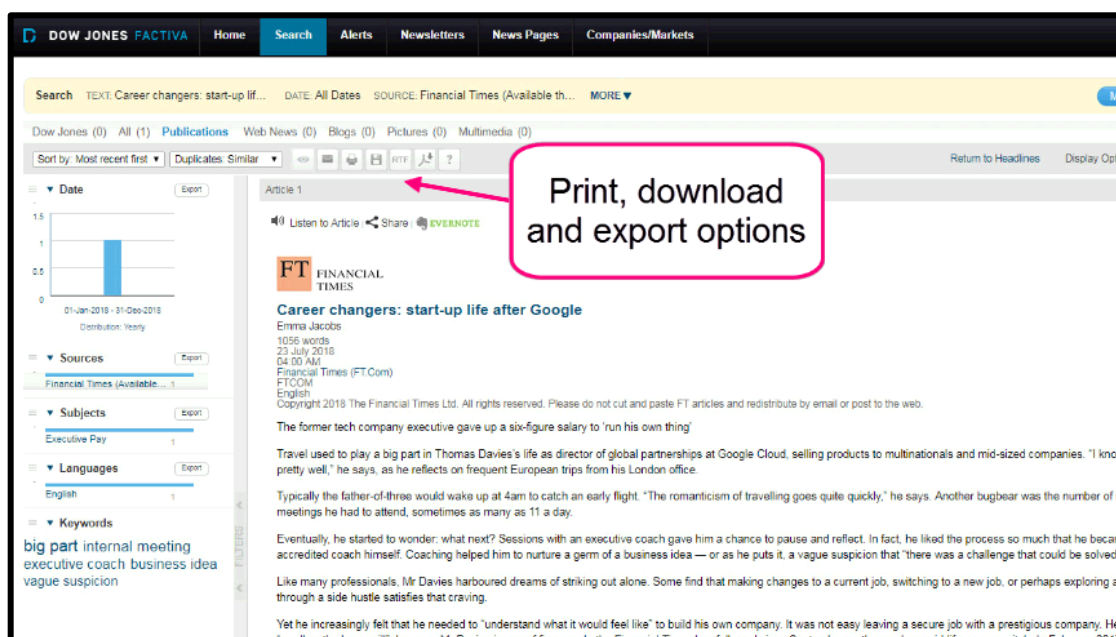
DOW JONES FACTIVA Home Search Alerts Newsletters News Pages Companies/Markets

Search TEXT: Career changers: start-up lif... DATE: All Dates SOURCE: Financial Times (Available th... MORE ▼

Dow Jones (0) All (1) Publications Web News (0) Blogs (0) Pictures (0) Multimedia (0)

Sort by: Most recent first ▾ Duplicates: Similar ▾ RTF ?

Return to Headlines Display Opt

Print, download and export options

▼ Date Export
1.5
1
0.5
0
01-Jan-2018 - 31-Dec-2018
Distribution: Yearly

▼ Sources Export
Financial Times (Available... 1

▼ Subjects Export
Executive Pay 1

▼ Languages Export
English 1

▼ Keywords
big part internal meeting executive coach business idea vague suspicion

FILTERS

Article 1

Listen to Article Share EVERNOTE

FT FINANCIAL TIMES

Career changers: start-up life after Google
Emma Jacobs
1056 words
23 July 2018
04:00 AM
Financial Times (FT.Com)
FTCOM
English
Copyright 2018 The Financial Times Ltd. All rights reserved. Please do not cut and paste FT articles and redistribute by email or post to the web.

The former tech company executive gave up a six-figure salary to 'run his own thing'

Travel used to play a big part in Thomas Davies's life as director of global partnerships at Google Cloud, selling products to multinationals and mid-sized companies. "I know pretty well," he says, as he reflects on frequent European trips from his London office.

Typically the father-of-three would wake up at 4am to catch an early flight. "The romanticism of travelling goes quite quickly," he says. Another bugbear was the number of meetings he had to attend, sometimes as many as 11 a day.

Eventually, he started to wonder: what next? Sessions with an executive coach gave him a chance to pause and reflect. In fact, he liked the process so much that he becau accredited coach himself. Coaching helped him to nurture a germ of a business idea — or as he puts it, a vague suspicion that "there was a challenge that could be solved

Like many professionals, Mr Davies harboured dreams of striking out alone. Some find that making changes to a current job, switching to a new job, or perhaps exploring a through a side hustle satisfies that craving.

Yet he increasingly felt that he needed to "understand what it would feel like" to build his own company. It was not easy leaving a secure job with a prestigious company. He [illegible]